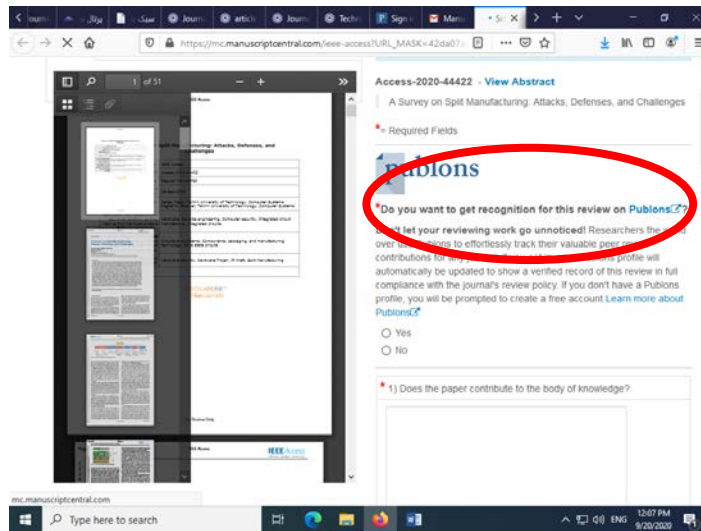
Journ | پرتال | سیک | Journ | article | Journ | Techn | Sign | Manu | Su

https://mc.manuscriptcentral.com/ieee-access?URL_MASK=42da07

1 of 51

Access-2020-44422 - View Abstract

A Survey on Split Manufacturing: Attacks, Defenses, and Challenges

* = Required Fields

publons

*Do you want to get recognition for this review on Publons?

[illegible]t let your reviewing work go unnoticed! Researchers the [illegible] over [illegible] to effortlessly track their valuable peer re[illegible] contributions for any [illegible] profile will automatically be updated to show a verified record of this review in full compliance with the journal's review policy. If you don't have a Publons profile, you will be prompted to create a free account.Learn more about Publons

Yes

No

* 1) Does the paper contribute to the body of knowledge?

IEEE Access

mc.manuscriptcentral.com

Type here to search

ENG 12:07 PM 9/20/2020